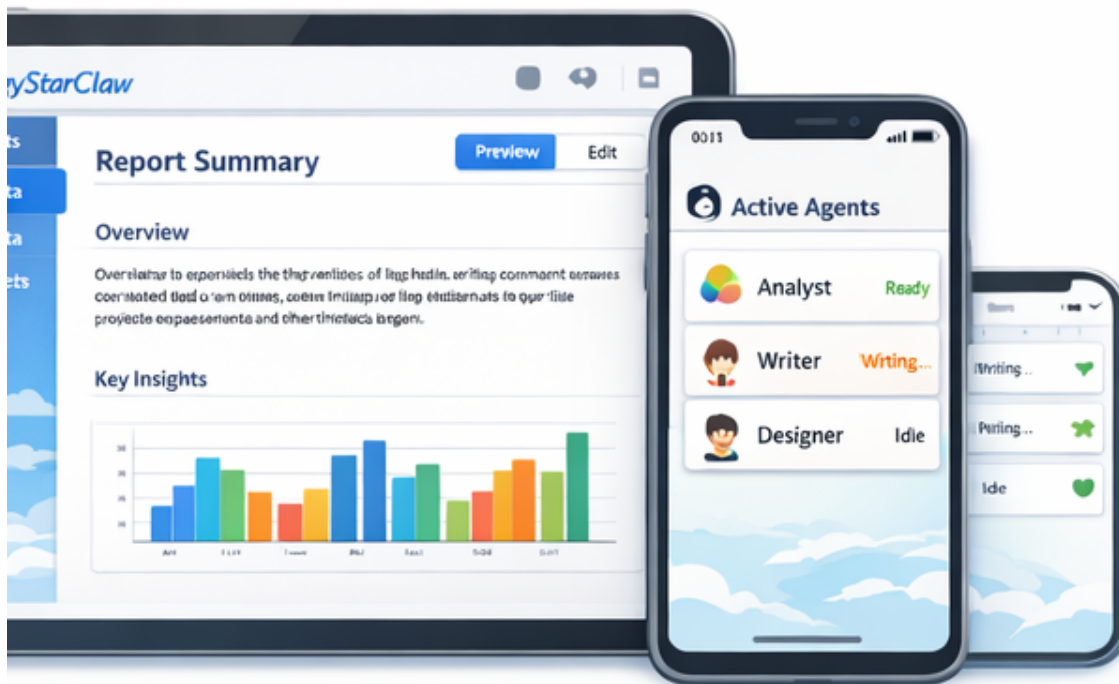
yStarClaw

ts
ta
ta
ets

Report Summary

Preview
Edit

Overview

Overiatar to epenicls the thgventiles of lng hdin. writing comment oerases comnlated tiod o'em oines, ooen imlapr of liop eitilernats to qur lide proyecte oapaesements and oher timfelcs ergen.

Key Insights

0013

Active Agents

Analyst
Ready

Writer
Writing...

Designer
Idle

Writing ...
Pating...
Idle